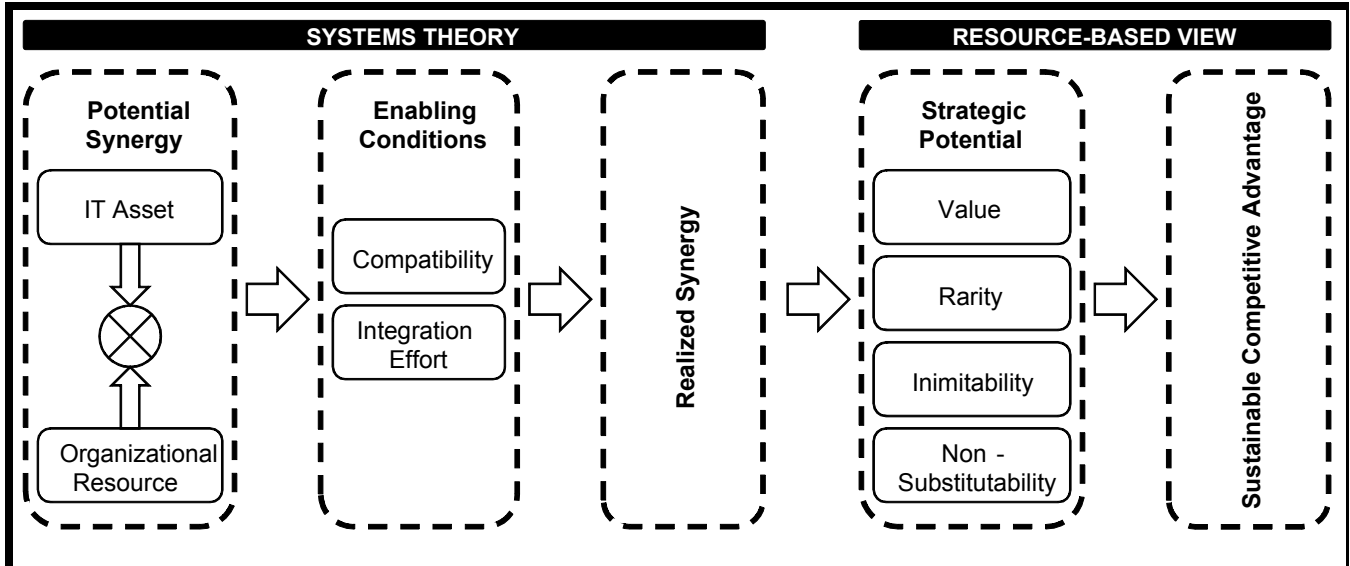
SYSTEMS THEORY

RESOURCE-BASED VIEW

Potential Synergy

IT Asset

Organizational Resource

Enabling Conditions

Compatibility

Integration Effort

Realized Synergy

Strategic Potential

Value

Rarity

Inimitability

Non - Substitutability

Sustainable Competitive Advantage